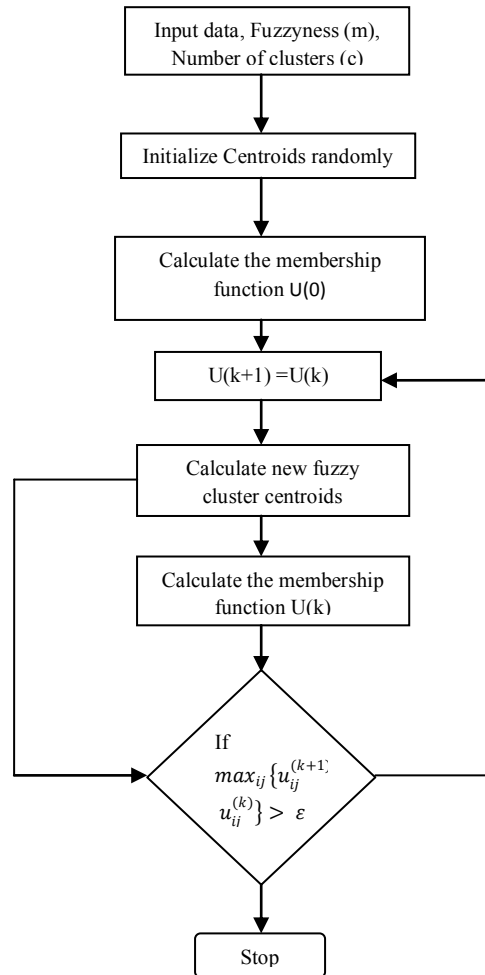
Input data, Fuzzyness (m), Number of clusters (c)

Initialize Centroids randomly

Calculate the membership function U(0)

U(k+1) =U(k)

Calculate new fuzzy cluster centroids

Calculate the membership function U(k)

If $max_{ij}\{u_{ij}^{(k+1)}$ $u_{ij}^{(k)}\} > \varepsilon$

Stop